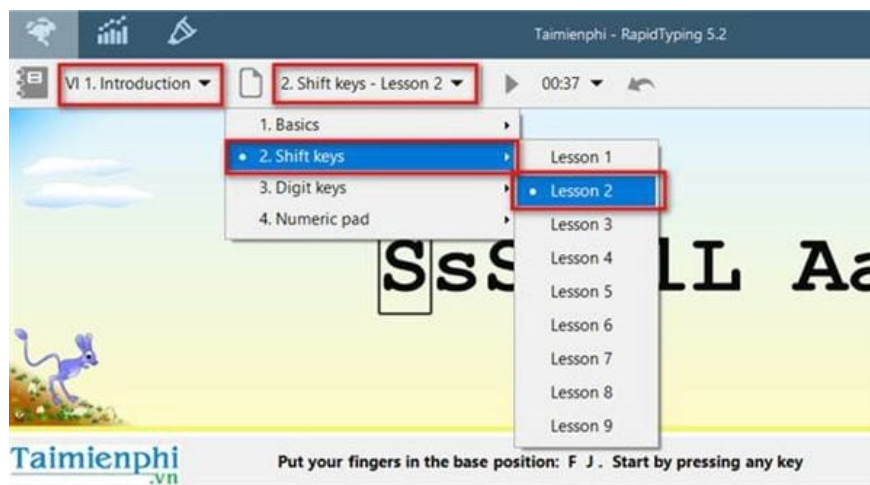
Taimienphi - RapidTyping 5.2

VI 1. Introduction

2. Shift keys - Lesson 2

00:37

1. Basics
2. Shift keys
3. Digit keys
4. Numeric pad

Lesson 1
Lesson 2
Lesson 3
Lesson 4
Lesson 5
Lesson 6
Lesson 7
Lesson 8
Lesson 9

SsS lL Aa

Taimienphi .vn

Put your fingers in the base position: F J . Start by pressing any key